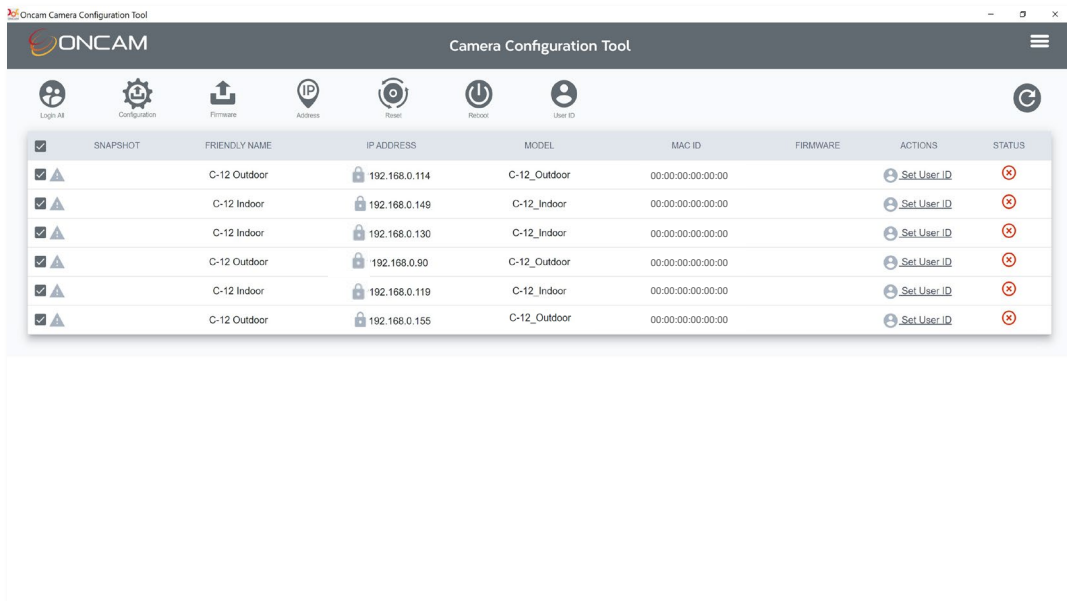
Oncam Camera Configuration Tool

ONCAM

Camera Configuration Tool

Login All
Configuration
Firmware
Address
Reset
Reboot
User ID

| | SNAPSHOT | FRIENDLY NAME | IP ADDRESS | MODEL | MAC ID | FIRMWARE | ACTIONS | STATUS |
|---|---|---|---|---|---|---|---|---|
| | | C-12 Outdoor | 192.168.0.114 | C-12_Outdoor | 00:00:00:00:00:00 | | Set User ID | |
| | | C-12 Indoor | 192.168.0.149 | C-12_Indoor | 00:00:00:00:00:00 | | Set User ID | |
| | | C-12 Indoor | 192.168.0.130 | C-12_Indoor | 00:00:00:00:00:00 | | Set User ID | |
| | | C-12 Outdoor | 192.168.0.90 | C-12_Outdoor | 00:00:00:00:00:00 | | Set User ID | |
| | | C-12 Indoor | 192.168.0.119 | C-12_Indoor | 00:00:00:00:00:00 | | Set User ID | |
| | | C-12 Outdoor | 192.168.0.155 | C-12_Outdoor | 00:00:00:00:00:00 | | Set User ID | |